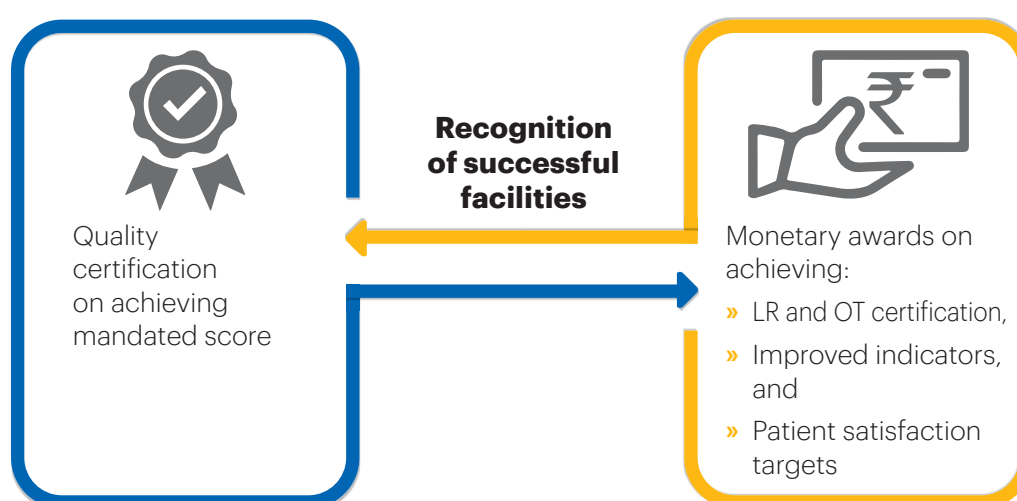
Quality certification on achieving mandated score

Recognition of successful facilities

₹

Monetary awards on achieving:

» LR and OT certification,

» Improved indicators, and

» Patient satisfaction targets